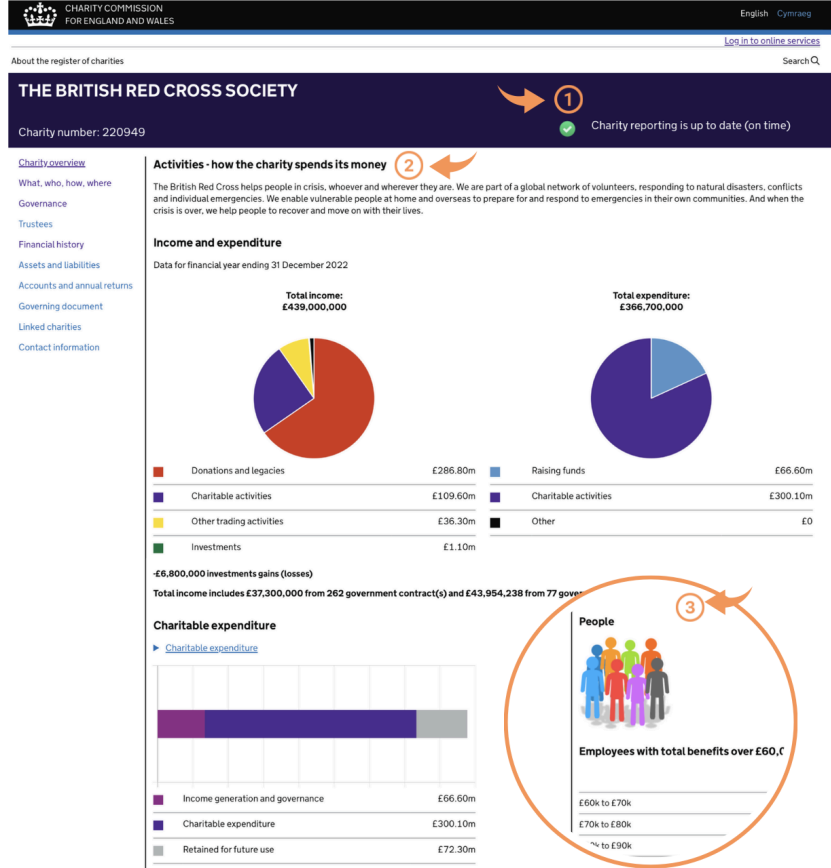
CHARITY COMMISSION FOR ENGLAND AND WALES

English Cymraeg

Log in to online services

About the register of charities

Search

THE BRITISH RED CROSS SOCIETY

1

Charity number: 220949

Charity reporting is up to date (on time)

Charity overview
What, who, how, where
Governance
Trustees
Financial history
Assets and liabilities
Accounts and annual returns
Governing document
Linked charities
Contact information

Activities - how the charity spends its money

2

The British Red Cross helps people in crisis, whoever and wherever they are. We are part of a global network of volunteers, responding to natural disasters, conflicts and individual emergencies. We enable vulnerable people at home and overseas to prepare for and respond to emergencies in their own communities. And when the crisis is over, we help people to recover and move on with their lives.

Income and expenditure

Data for financial year ending 31 December 2022

Total income: £439,000,000

Total expenditure: £366,700,000

| | |
|---|---|
| Donations and legacies | £286.80m |
| Charitable activities | £109.60m |
| Other trading activities | £36.30m |
| Investments | £1.10m |

| | |
|---|---|
| Raising funds | £66.60m |
| Charitable activities | £300.10m |
| Other | £0 |

-£6,800,000 investments gains (losses)

Total income includes £37,300,000 from 262 government contract(s) and £43,954,238 from 77 gove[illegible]

Charitable expenditure

Charitable expenditure

| | |
|---|---|
| Income generation and governance | £66.60m |
| Charitable expenditure | £300.10m |
| Retained for future use | £72.30m |

3

People

Employees with total benefits over £60,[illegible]

£60k to £70k
£70k to £80k
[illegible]k to £90k